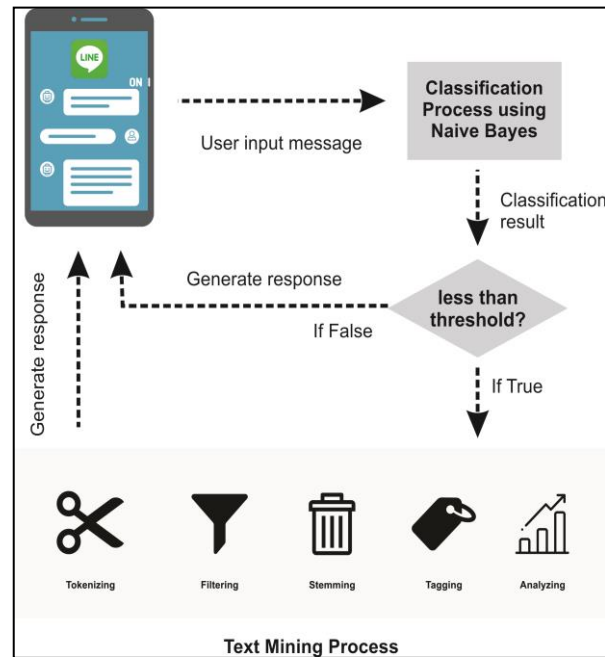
LINE

ON

User input message

Classification Process using Naive Bayes

Classification result

Generate response

less than threshold?

If False

If True

Generate response

Tokenizing

Filtering

Stemming

Tagging

Analyzing

Text Mining Process